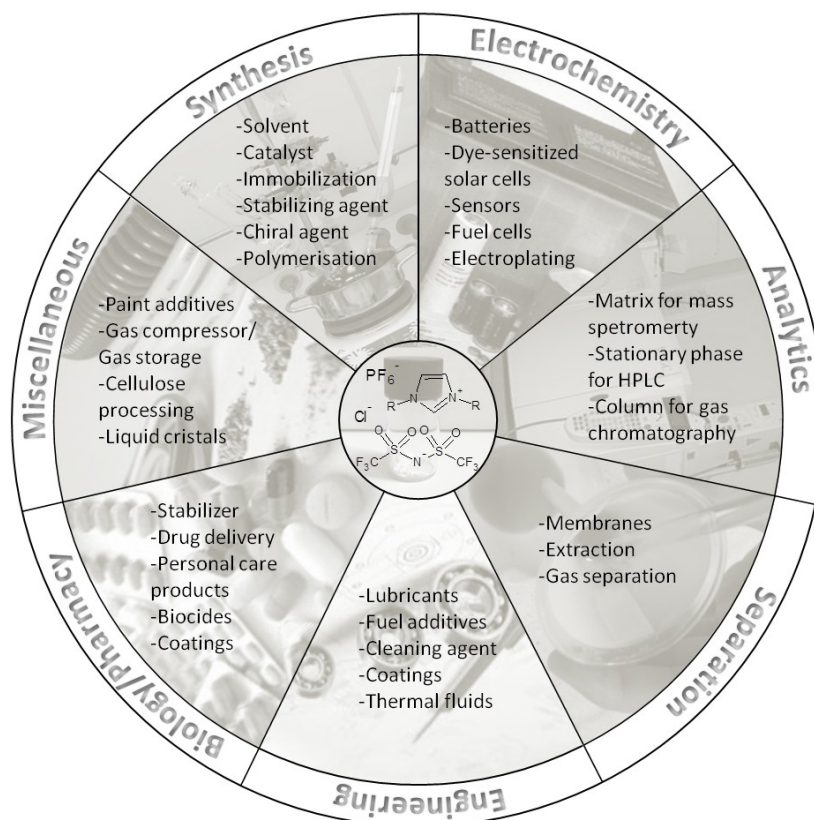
Synthesis

-Solvent
-Catalyst
-Immobilization
-Stabilizing agent
-Chiral agent
-Polymerisation

Electrochemistry

-Batteries
-Dye-sensitized solar cells
-Sensors
-Fuel cells
-Electroplating

Analytics

-Matrix for mass spetromerty
-Stationary phase for HPLC
-Column for gas chromatography

Separation

-Membranes
-Extraction
-Gas separation

Engineering

-Lubricants
-Fuel additives
-Cleaning agent
-Coatings
-Thermal fluids

Biology/Pharmacy

-Stabilizer
-Drug delivery
-Personal care products
-Biocides
-Coatings

Miscellaneous

-Paint additives
-Gas compressor/ Gas storage
-Cellulose processing
-Liquid cristals

$PF_6^-$
$Cl^-$
N R N$^+$ R
$F_3C$ S O O N$^-$ S O O $CF_3$